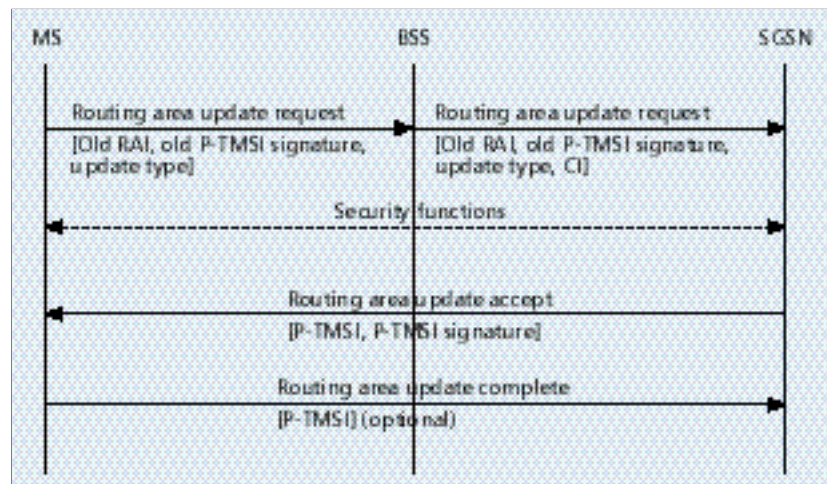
MS

BSS

SGSN

Routing area update request
[Old RAI, old P-TMSI signature, update type]

Routing area update request
[Old RAI, old P-TMSI signature, update type, CI]

Security functions

Routing area update accept
[P-TMSI, P-TMSI signature]

Routing area update complete
[P-TMSI] (optional)